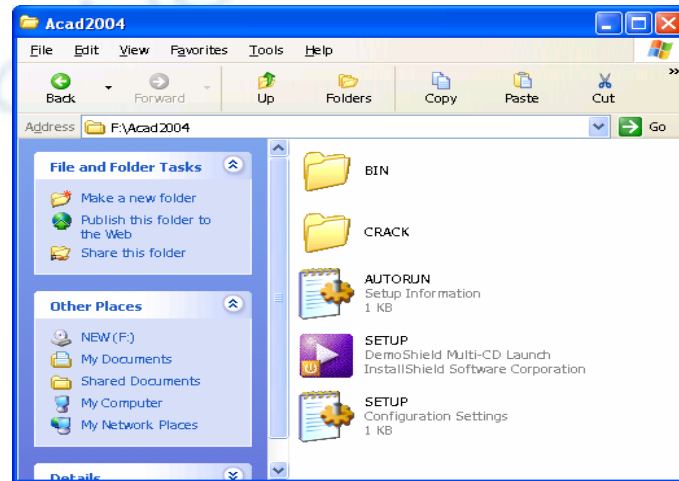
Acad2004

File Edit View Favorites Tools Help

Back Forward Up Folders Copy Paste Cut

Address F:\Acad2004 Go

File and Folder Tasks

Make a new folder
Publish this folder to the Web
Share this folder

Other Places

NEW (F:)
My Documents
Shared Documents
My Computer
My Network Places

Details

BIN

CRACK

AUTORUN
Setup Information
1 KB

SETUP
DemoShield Multi-CD Launch
InstallShield Software Corporation

SETUP
Configuration Settings
1 KB